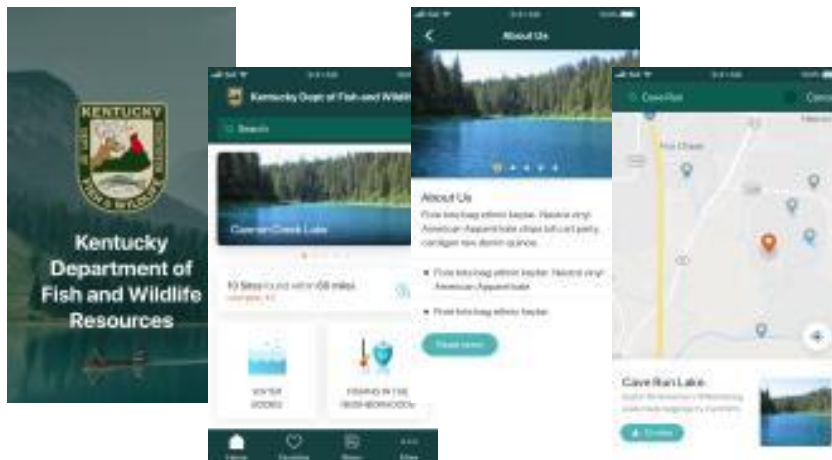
KENTUCKY
FISH & WILDLIFE

Kentucky Department of Fish and Wildlife Resources

Kentucky Dept of Fish and Wildlife

Search

Cave Run Lake

10 Sites found within 60 miles
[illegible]

WATER BODIES

FISHING IN THE NEIGHBORHOOD

Home

Favorites

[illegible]

More

About Us

About Us

Pixie tote bag ethnic keytar. Naivo vinyl American Apparel kale chips tofu art party, cardigan raw denim quinoa.

Pixie tote bag ethnic keytar. Naivo vinyl American Apparel kale

Pixie tote bag ethnic keytar.

Read more

Cave Run

Cave Run Lake

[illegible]

Directions